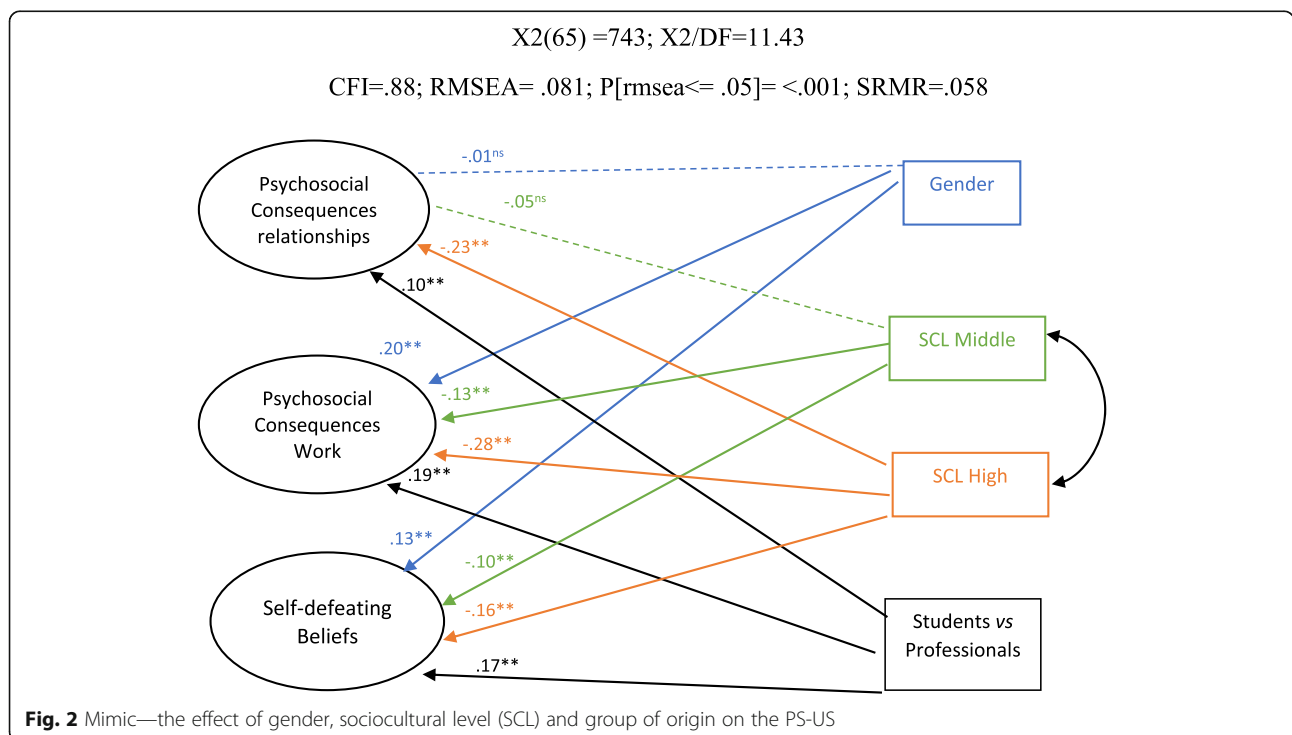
X2(65) =743; X2/DF=11.43

CFI=.88; RMSEA= .081; P[rmsea<= .05]= <.001; SRMR=.058

Psychosocial Consequences relationships

-.01$^{ns}$

-.05$^{ns}$

Gender

-.23**

.10**

SCL Middle

.20**

Psychosocial Consequences Work

-.13**

-.28**

SCL High

.19**

.13**

-.10**

Self-defeating Beliefs

-.16**

Students *vs* Professionals

.17**

**Fig. 2** Mimic—the effect of gender, sociocultural level (SCL) and group of origin on the PS-US